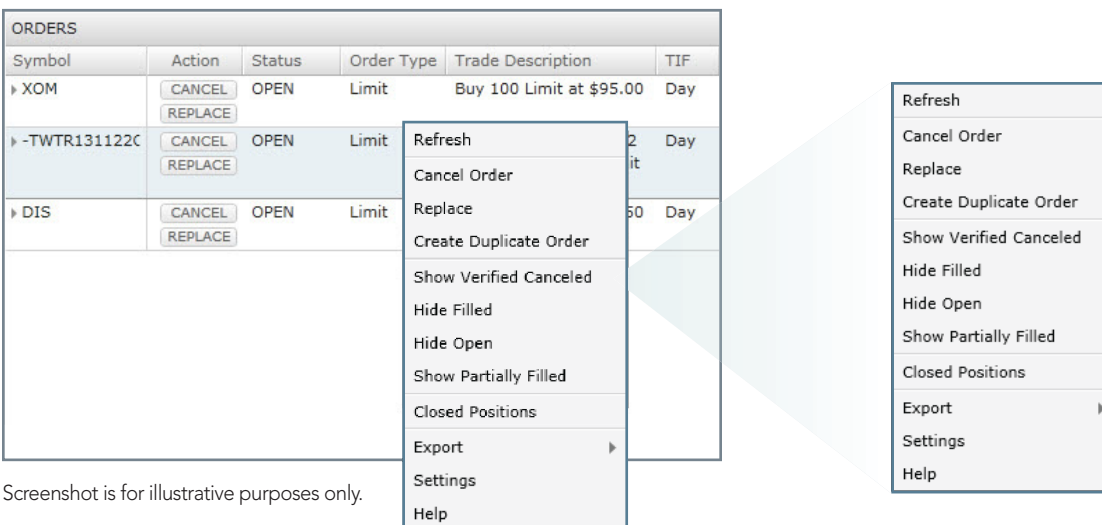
ORDERS

| Symbol | Action | Status | Order Type | Trade Description | TIF |
|---|---|---|---|---|---|
| XOM | CANCEL REPLACE | OPEN | Limit | Buy 100 Limit at $95.00 | Day |
| -TWTR131122C | CANCEL REPLACE | OPEN | Limit | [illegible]2 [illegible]it | Day |
| DIS | CANCEL REPLACE | OPEN | Limit | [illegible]50 | Day |

Refresh
Cancel Order
Replace
Create Duplicate Order
Show Verified Canceled
Hide Filled
Hide Open
Show Partially Filled
Closed Positions
Export
Settings
Help

Screenshot is for illustrative purposes only.

Refresh
Cancel Order
Replace
Create Duplicate Order
Show Verified Canceled
Hide Filled
Hide Open
Show Partially Filled
Closed Positions
Export
Settings
Help